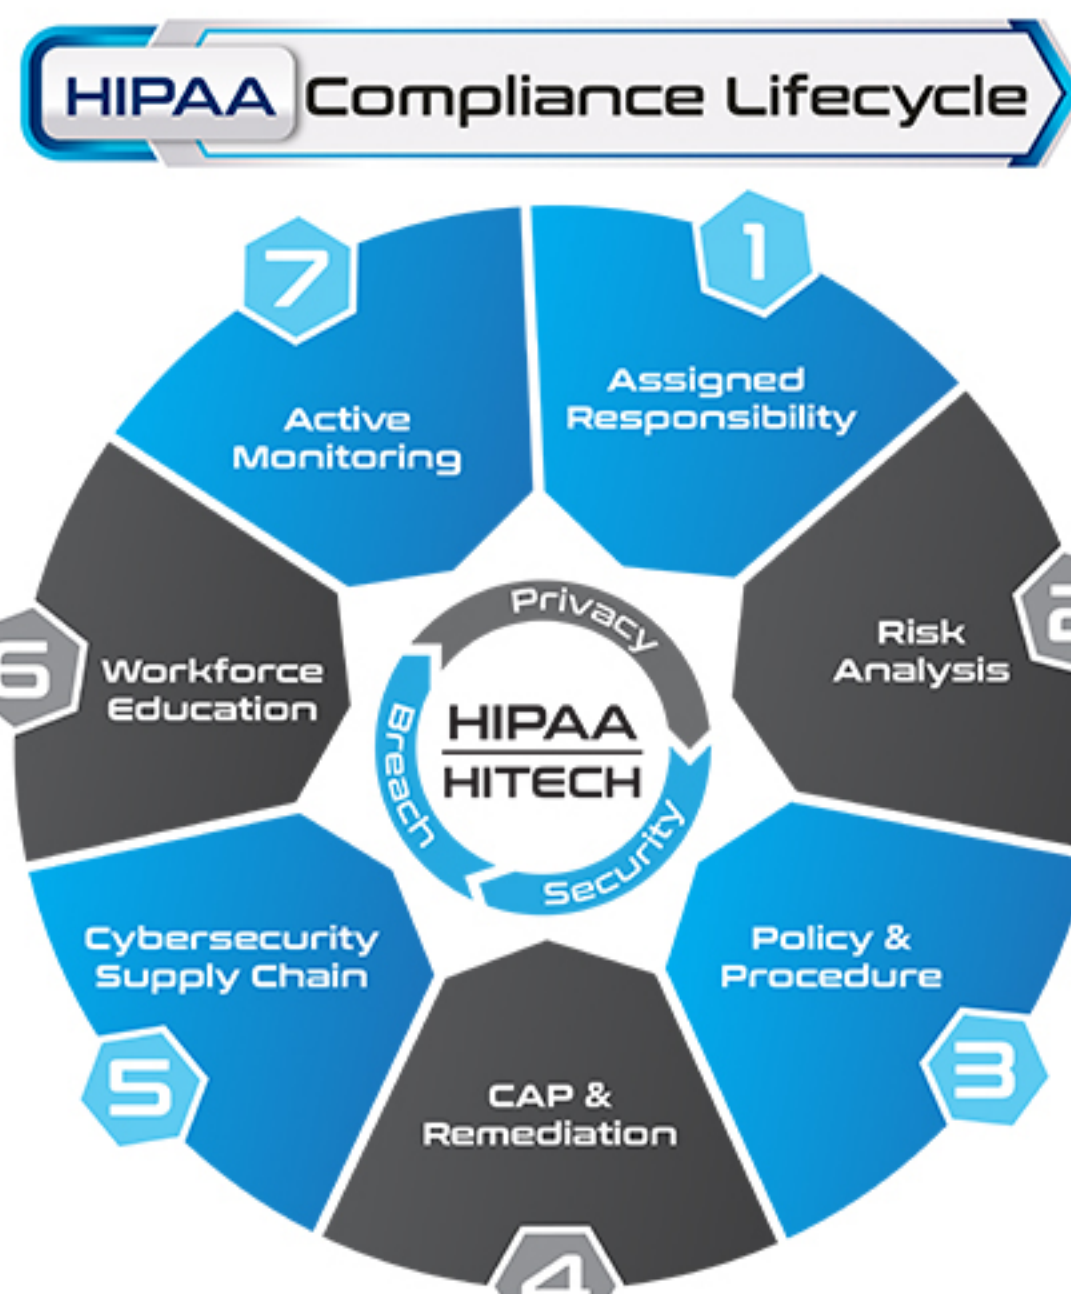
HIPAA Compliance Lifecycle

1
Assigned Responsibility

2
Risk Analysis

3
Policy & Procedure

4
CAP & Remediation

5
Cybersecurity Supply Chain

6
Workforce Education

7
Active Monitoring

Privacy
Security
Breach

HIPAA
HITECH